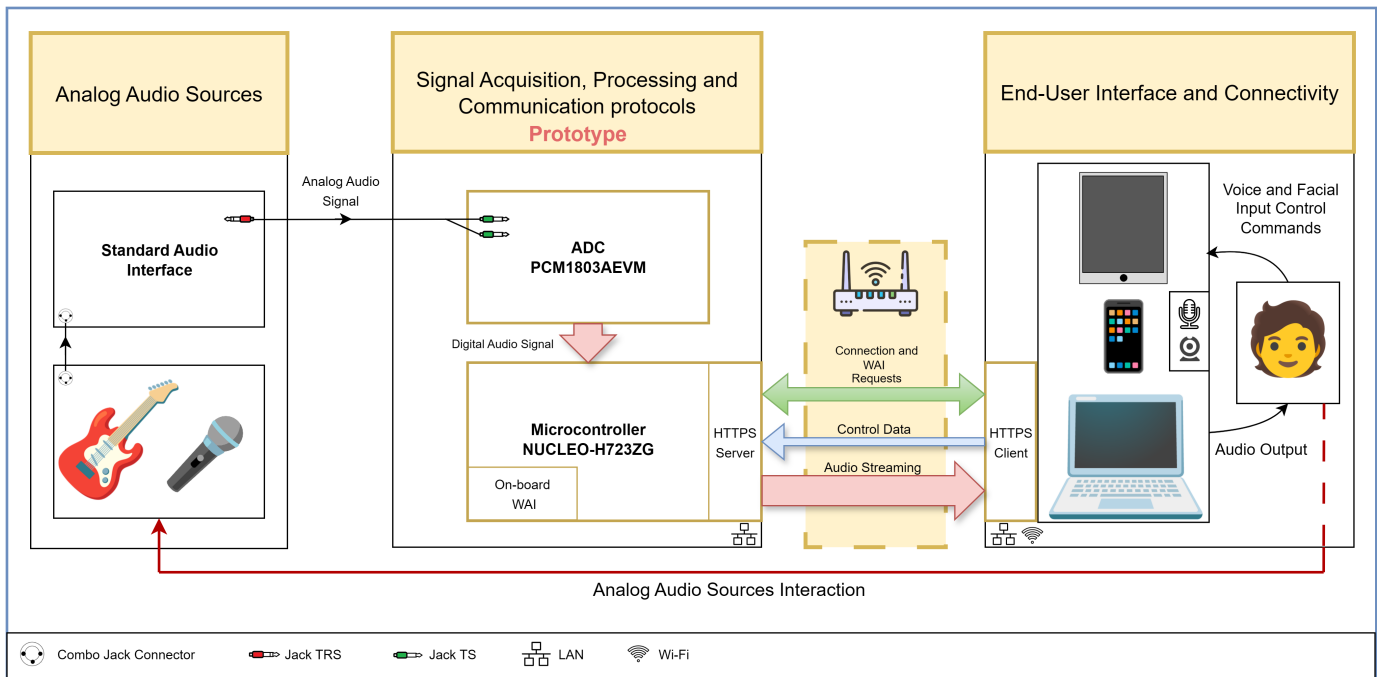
Analog Audio Sources

Standard Audio Interface

Analog Audio Signal

Signal Acquisition, Processing and Communication protocols
Prototype

ADC
PCM1803AEVM

Digital Audio Signal

Microcontroller
NUCLEO-H723ZG

On-board WAI

HTTPS Server

Connection and WAI Requests

Control Data

Audio Streaming

End-User Interface and Connectivity

HTTPS Client

Voice and Facial Input Control Commands

Audio Output

Analog Audio Sources Interaction

Combo Jack Connector
Jack TRS
Jack TS
LAN
Wi-Fi